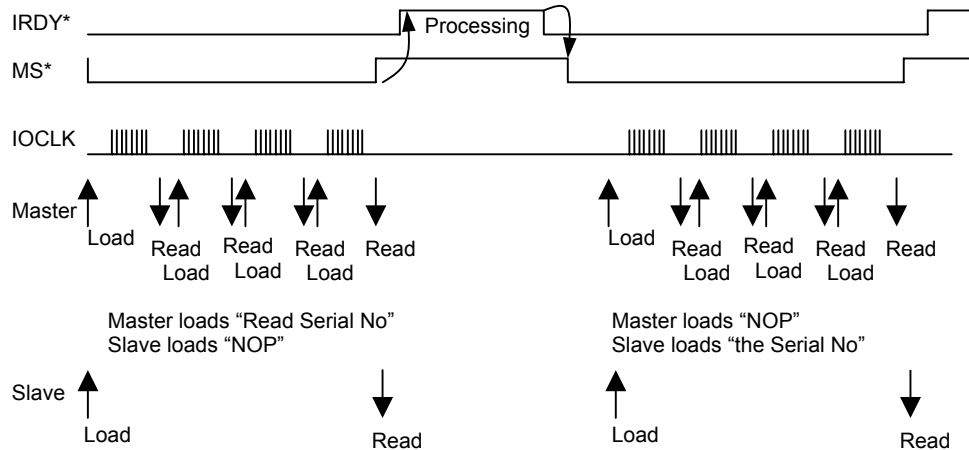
IRDY*

Processing

MS*

IOCLK

Master

Load

Read
Load

Read
Load

Read
Load

Read

Load

Read
Load

Read
Load

Read
Load

Read

Master loads "Read Serial No"
Slave loads "NOP"

Master loads "NOP"
Slave loads "the Serial No"

Slave

Load

Read

Load

Read